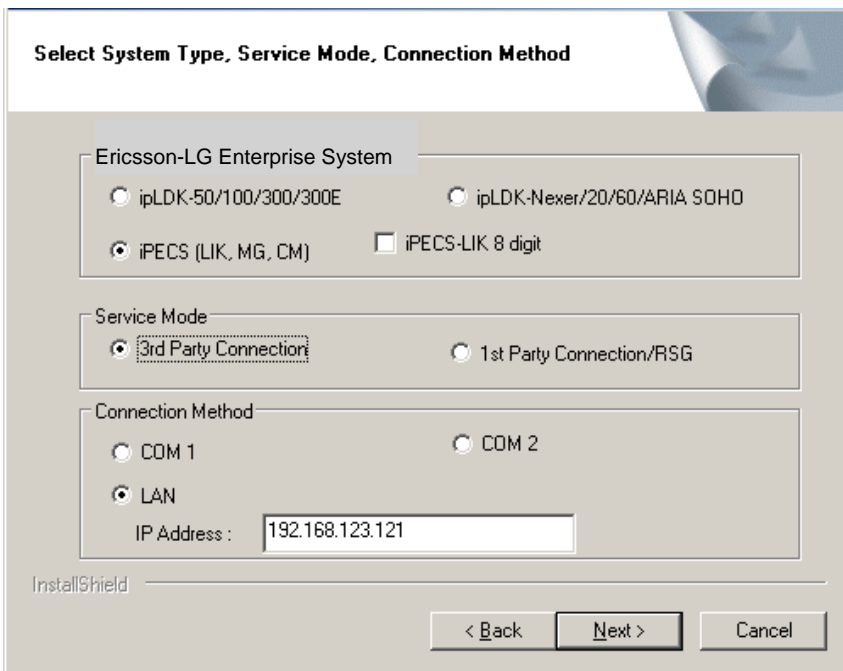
Select System Type, Service Mode, Connection Method

Ericsson-LG Enterprise System

ipLDK-50/100/300/300E

ipLDK-Nexer/20/60/ARIA SOHO

iPECS (LIK, MG, CM)

iPECS-LIK 8 digit

Service Mode

3rd Party Connection

1st Party Connection/RSG

Connection Method

COM 1

COM 2

LAN

IP Address : 192.168.123.121

InstallShield

< Back

Next >

Cancel